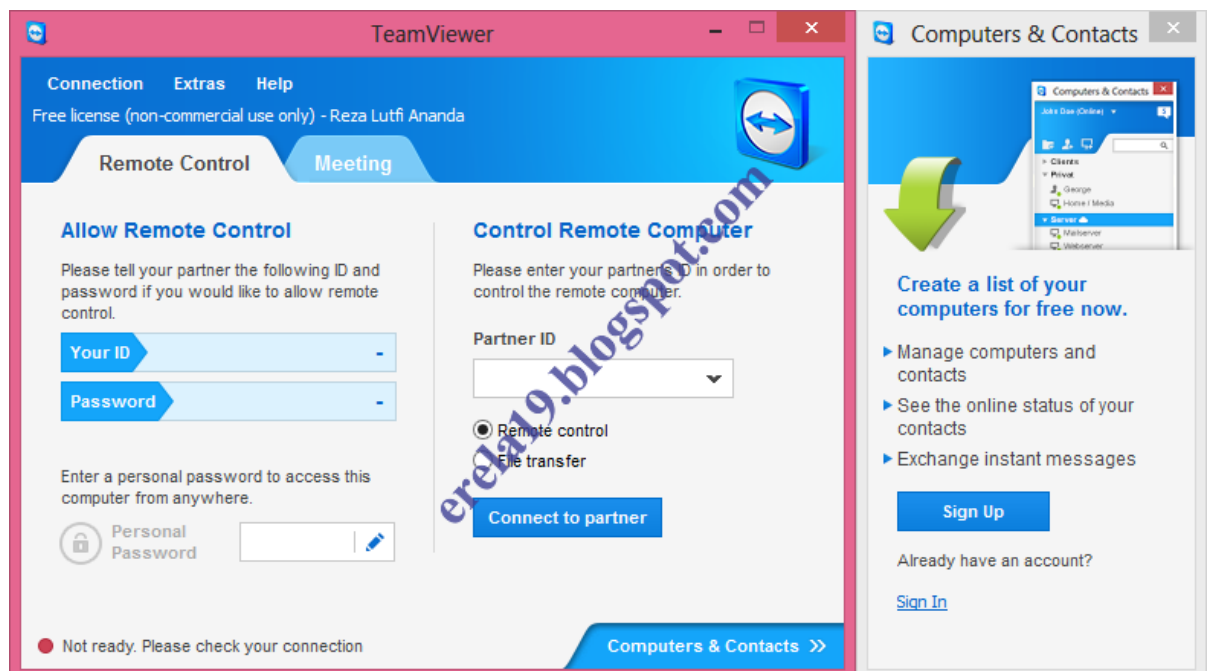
TeamViewer

Connection Extras Help

Free license (non-commercial use only) - Reza Lutfi Ananda

Remote Control Meeting

Allow Remote Control

Please tell your partner the following ID and password if you would like to allow remote control.

Your ID -

Password -

Enter a personal password to access this computer from anywhere.

Personal Password

Control Remote Computer

Please enter your partner's ID in order to control the remote computer.

Partner ID

Remote control

File transfer

Connect to partner

erela19.blogspot.com

Not ready. Please check your connection

Computers & Contacts »

Computers & Contacts

Computers & Contacts

John Doe (Online)

Clients

Privat

George

Home / Media

Server

Mailserver

Webserver

Create a list of your computers for free now.

Manage computers and contacts

See the online status of your contacts

Exchange instant messages

Sign Up

Already have an account?

Sign In